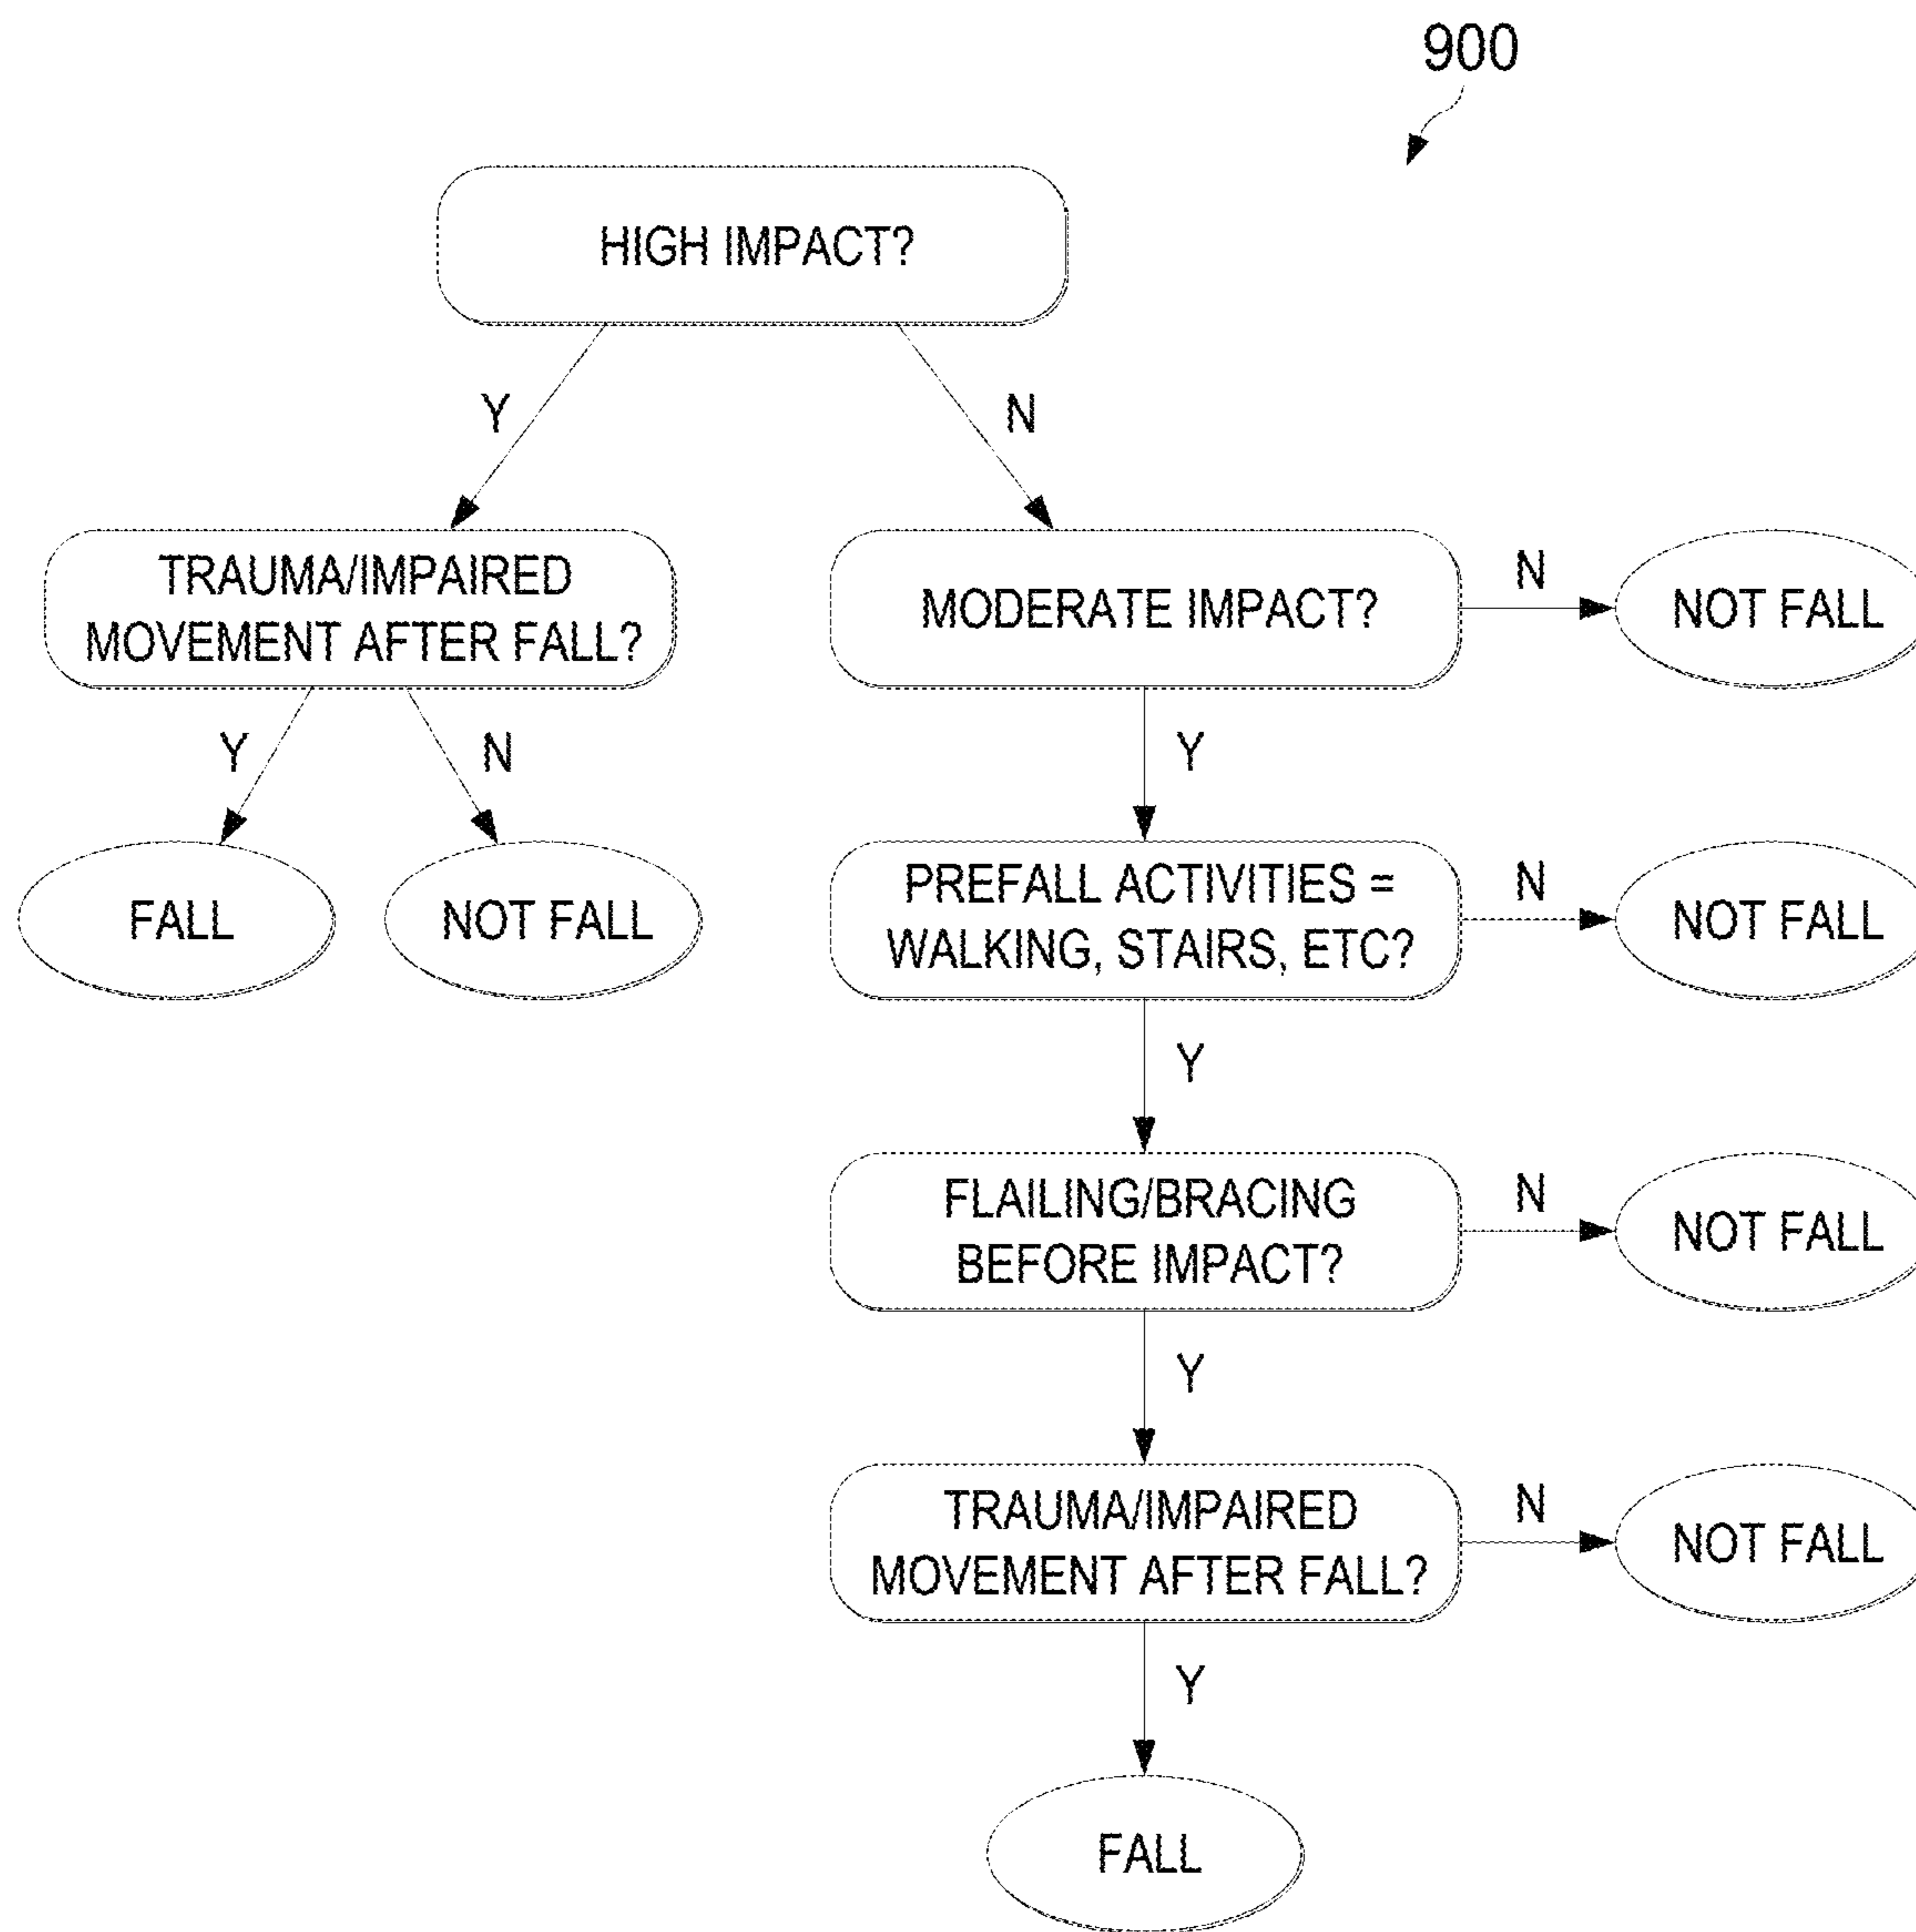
900

HIGH IMPACT?

Y

N

TRAUMA/IMPAIRED MOVEMENT AFTER FALL?

MODERATE IMPACT?

N

NOT FALL

Y

N

Y

FALL

NOT FALL

PREFALL ACTIVITIES = WALKING, STAIRS, ETC?

N

NOT FALL

Y

FLAILING/BRACING BEFORE IMPACT?

N

NOT FALL

Y

TRAUMA/IMPAIRED MOVEMENT AFTER FALL?

N

NOT FALL

Y

FALL